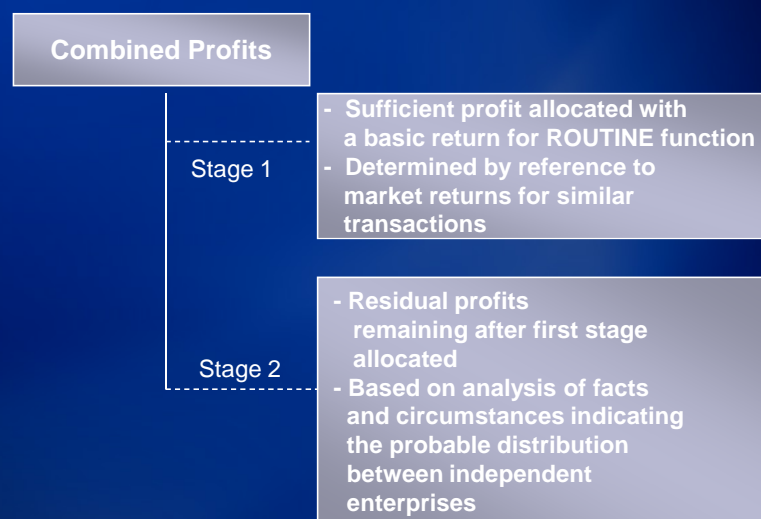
Combined Profits

Stage 1

- Sufficient profit allocated with a basic return for ROUTINE function
- Determined by reference to market returns for similar transactions

Stage 2

- Residual profits remaining after first stage allocated
- Based on analysis of facts and circumstances indicating the probable distribution between independent enterprises